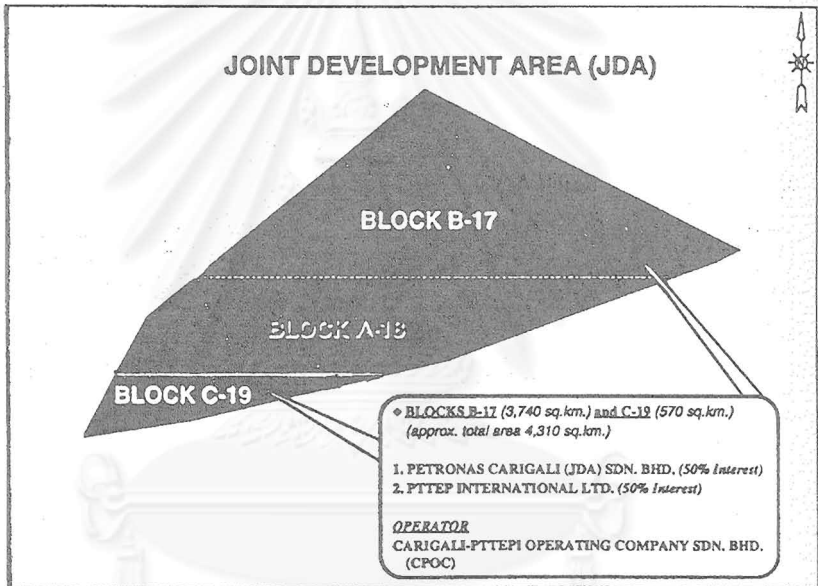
JOINT DEVELOPMENT AREA (JDA)

BLOCK B-17

BLOCK A-18

BLOCK C-19

◆ BLOCKS B-17 (3,740 sq.km.) and C-19 (570 sq.km.) (approx. total area 4,310 sq.km.)

1. PETRONAS CARIGALI (JDA) SDN. BHD. (50% Interest)
2. PTTEP INTERNATIONAL LTD. (50% Interest)

OPERATOR
CARIGALI-PTTEPI OPERATING COMPANY SDN. BHD. (CPOC)